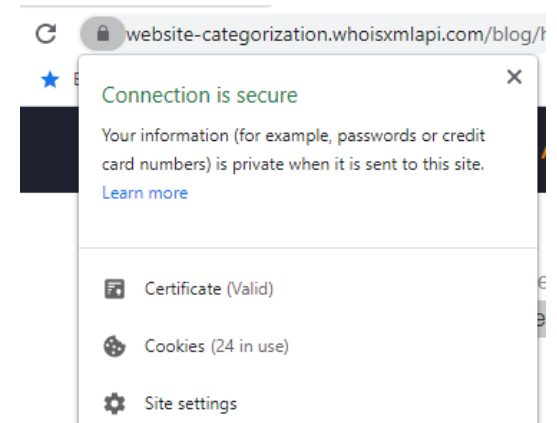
website-categorization.whoisxmlapi.com/blog/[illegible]

Connection is secure

Your information (for example, passwords or credit card numbers) is private when it is sent to this site.
Learn more

Certificate (Valid)

Cookies (24 in use)

Site settings